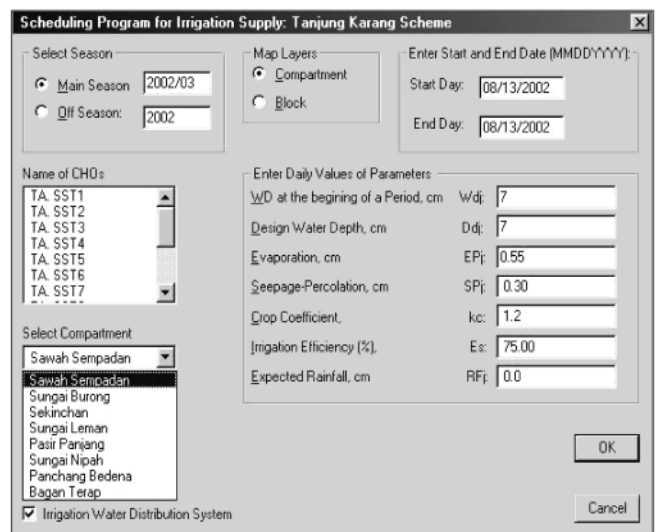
Scheduling Program for Irrigation Supply: Tanjung Karang Scheme

Select Season
Main Season 2002/03
Off Season: 2002

Map Layers
Compartment
Block

Enter Start and End Date (MMDDYYYY):
Start Day: 08/13/2002
End Day: 08/13/2002

Name of CHOs
TA. SST1
TA. SST2
TA. SST3
TA. SST4
TA. SST5
TA. SST6
TA. SST7

Select Compartment
Sawah Sempadan
Sawah Sempadan
Sungai Burong
Sekinchan
Sungai Leman
Pasir Panjang
Sungai Nipah
Panchang Bedena
Bagan Terap

Irrigation Water Distribution System

Enter Daily Values of Parameters
WD at the begining of a Period, cm Wdj: 7
Design Water Depth, cm Ddj: 7
Evaporation, cm EPj: 0.55
Seepage-Percolation, cm SPj: 0.30
Crop Coefficient, kc: 1.2
Irrigation Efficiency (%), Es: 75.00
Expected Rainfall, cm RFj: 0.0

OK
Cancel